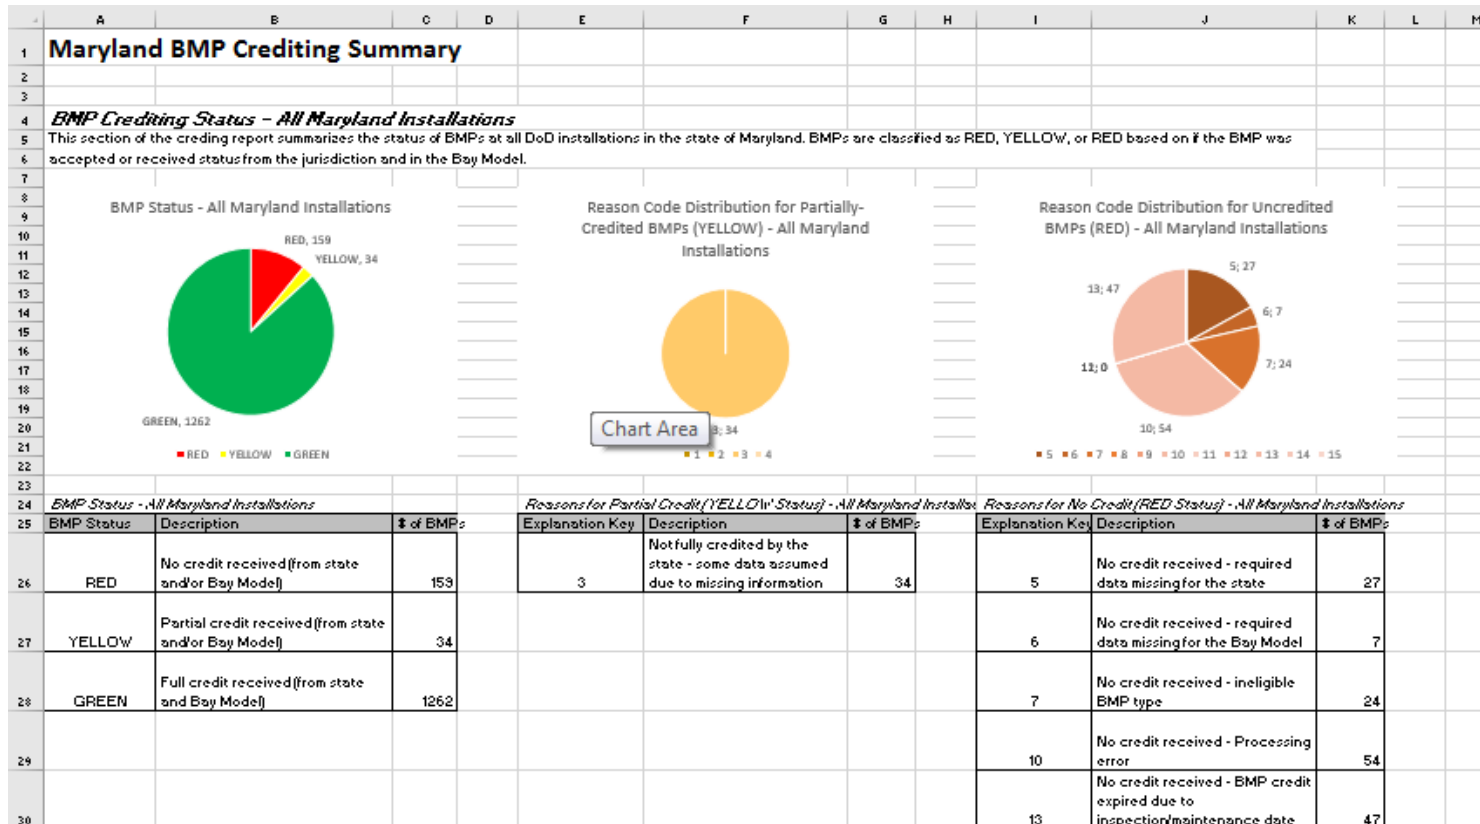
| | A | B | C | D | E | F | G | H | I | J | K | L | M |
|---|---|---|---|---|---|---|---|---|---|---|---|---|---|

1 Maryland BMP Crediting Summary

4 BMP Crediting Status – All Maryland Installations

5 This section of the creding report summarizes the status of BMPs at all DoD installations in the state of Maryland. BMPs are classified as RED, YELLOW, or RED based on if the BMP was

6 accepted or received status from the jurisdiction and in the Bay Model.

BMP Status - All Maryland Installations

RED, 159
YELLOW, 34
GREEN, 1262
■ RED ■ YELLOW ■ GREEN

Reason Code Distribution for Partially-Credited BMPs (YELLOW) - All Maryland Installations

Chart Area
3; 34
■ 1 ■ 2 ■ 3 ■ 4

Reason Code Distribution for Uncredited BMPs (RED) - All Maryland Installations

5; 27
6; 7
7; 24
10; 54
11; 0
13; 47
■ 5 ■ 6 ■ 7 ■ 8 ■ 9 ■ 10 ■ 11 ■ 12 ■ 13 ■ 14 ■ 15

24 BMP Status - All Maryland Installations

| BMP Status | Description | # of BMPs |
|---|---|---|
| RED | No credit received (from state and/or Bay Model) | 159 |
| YELLOW | Partial credit received (from state and/or Bay Model) | 34 |
| GREEN | Full credit received (from state and Bay Model) | 1262 |

Reasons for Partial Credit (YELLOW Status) - All Maryland Installa

| Explanation Key | Description | # of BMPs |
|---|---|---|
| 3 | Not fully credited by the state - some data assumed due to missing information | 34 |

Reasons for No Credit (RED Status) - All Maryland Installations

| Explanation Key | Description | # of BMPs |
|---|---|---|
| 5 | No credit received - required data missing for the state | 27 |
| 6 | No credit received - required data missing for the Bay Model | 7 |
| 7 | No credit received - ineligible BMP type | 24 |
| 10 | No credit received - Processing error | 54 |
| 13 | No credit received - BMP credit expired due to inspection/maintenance date | 47 |